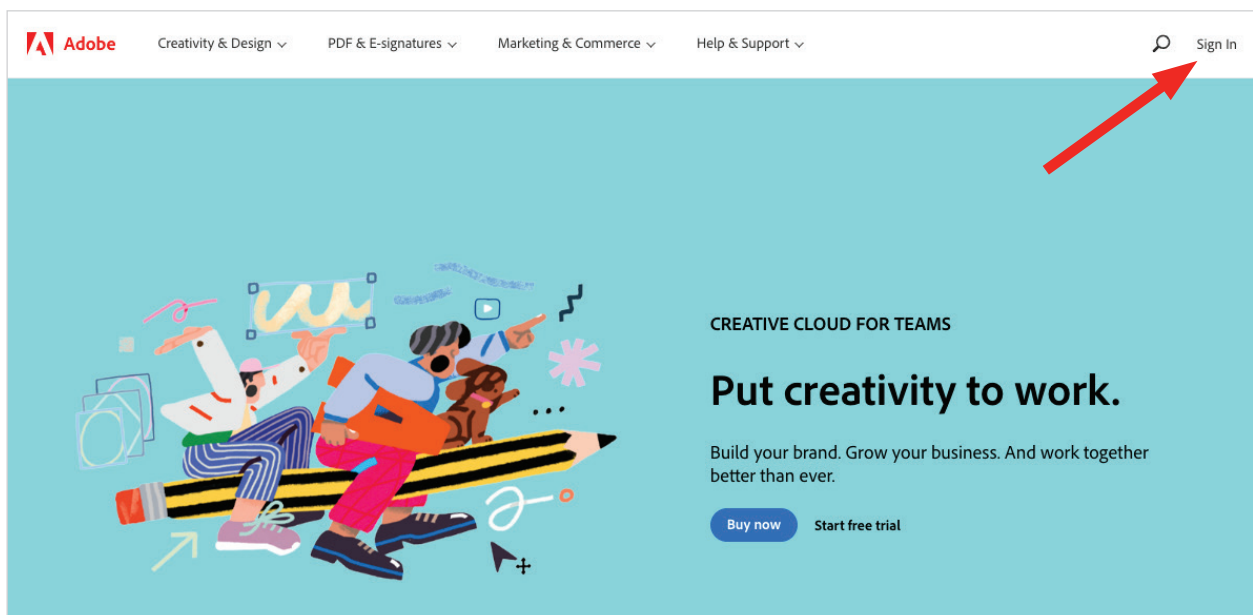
Adobe Creativity & Design PDF & E-signatures Marketing & Commerce Help & Support Sign In

CREATIVE CLOUD FOR TEAMS

Put creativity to work.

Build your brand. Grow your business. And work together better than ever.

Buy now Start free trial